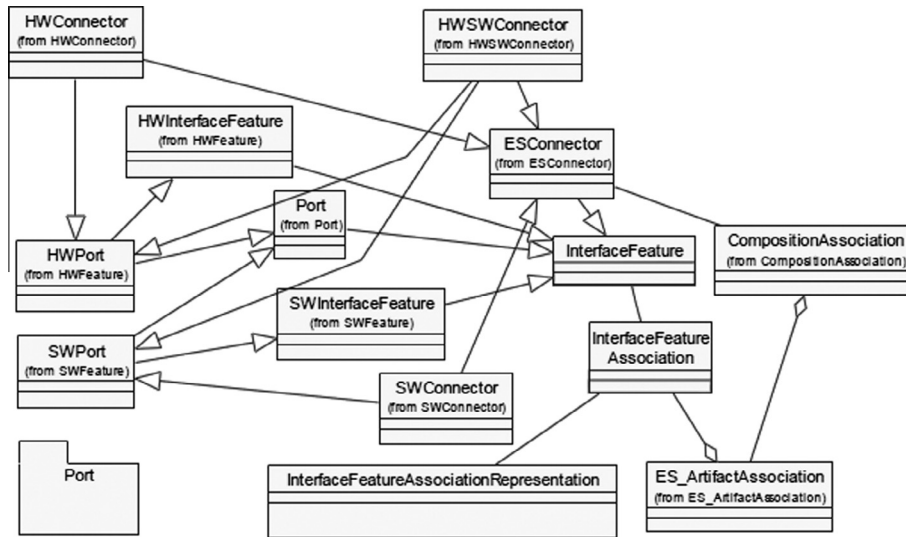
HWConnector
(from HWConnector)

HWSWConnector
(from HWSWConnector)

HWInterfaceFeature
(from HWFeature)

ESConnector
(from ESConnector)

Port
(from Port)

HWPort
(from HWFeature)

InterfaceFeature

CompositionAssociation
(from CompositionAssociation)

SWInterfaceFeature
(from SWFeature)

SWPort
(from SWFeature)

InterfaceFeature
Association

SWConnector
(from SWConnector)

Port

InterfaceFeatureAssociationRepresentation

ES_ArtifactAssociation
(from ES_ArtifactAssociation)